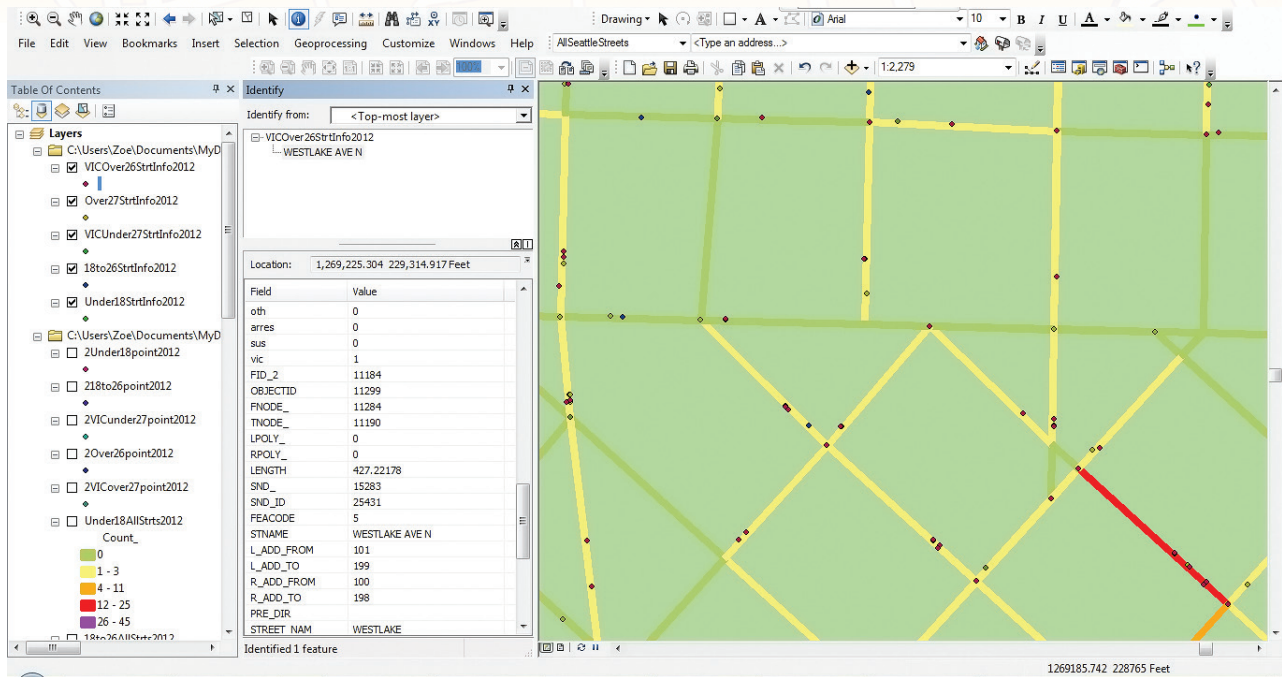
Drawing ▾ A ▾ Arial 10 B I U A

File Edit View Bookmarks Insert Selection Geoprocessing Customize Windows Help AllSeattleStreets <Type an address...>

1:2,279

Table Of Contents

Layers
C:\Users\Zoe\Documents\MyD
VICOver26StrtInfo2012
Over27StrtInfo2012
VICUnder27StrtInfo2012
18to26StrtInfo2012
Under18StrtInfo2012
C:\Users\Zoe\Documents\MyD
2Under18point2012
218to26point2012
2VICunder27point2012
2Over26point2012
2VICover27point2012
Under18AllStrts2012
Count_
0
1 - 3
4 - 11
12 - 25
26 - 45
18to26AllStrts2012

Identify

Identify from: <Top-most layer>

VICOver26StrtInfo2012
WESTLAKE AVE N

Location: 1,269,225.304 229,314.917 Feet

| Field | Value |
|---|---|
| oth | 0 |
| arres | 0 |
| sus | 0 |
| vic | 1 |
| FID_2 | 11184 |
| OBJECTID | 11299 |
| FNODE_ | 11284 |
| TNODE_ | 11190 |
| LPOLY_ | 0 |
| RPOLY_ | 0 |
| LENGTH | 427.22178 |
| SND_ | 15283 |
| SND_ID | 25431 |
| FEACODE | 5 |
| STNAME | WESTLAKE AVE N |
| L_ADD_FROM | 101 |
| L_ADD_TO | 199 |
| R_ADD_FROM | 100 |
| R_ADD_TO | 198 |
| PRE_DIR | |
| STREET_NAM | WESTLAKE |

Identified 1 feature

1269185.742 228765 Feet